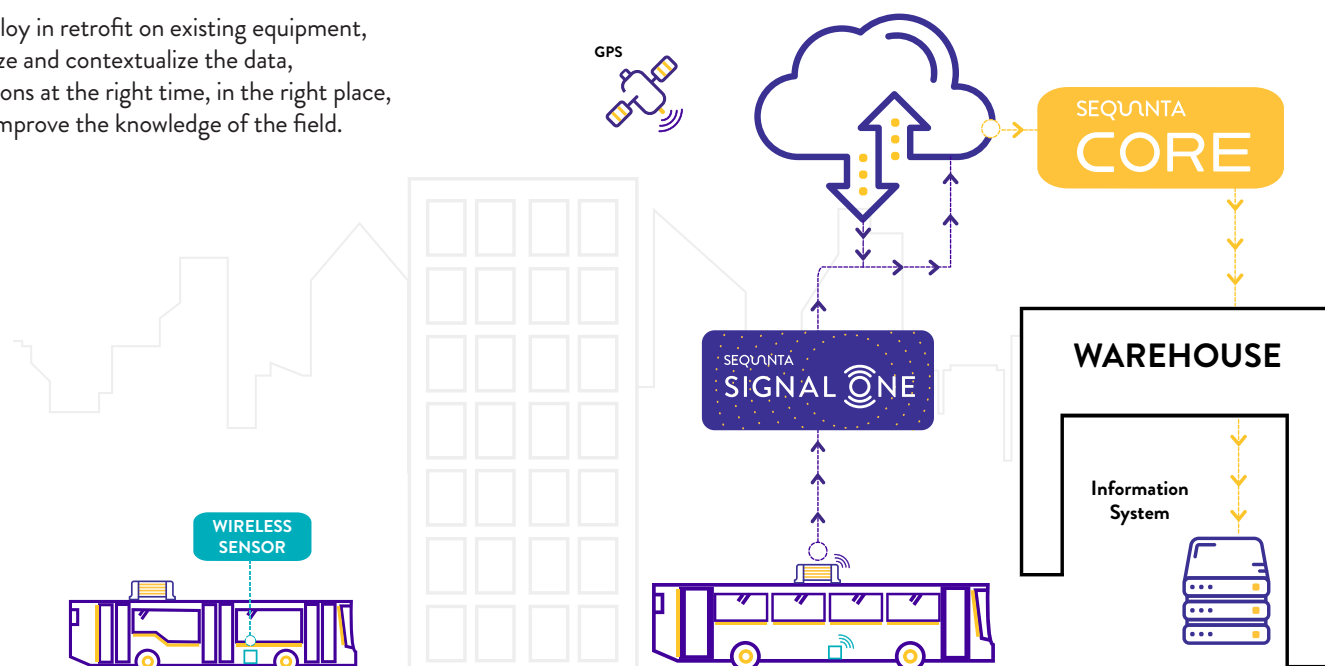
loy in retrofit on existing equipment,
ze and contextualize the data,
ons at the right time, in the right place,
mprove the knowledge of the field.

GPS

SEQUANTA
CORE

WAREHOUSE

SEQUANTA
SIGNAL ONE

Information
System

WIRELESS
SENSOR